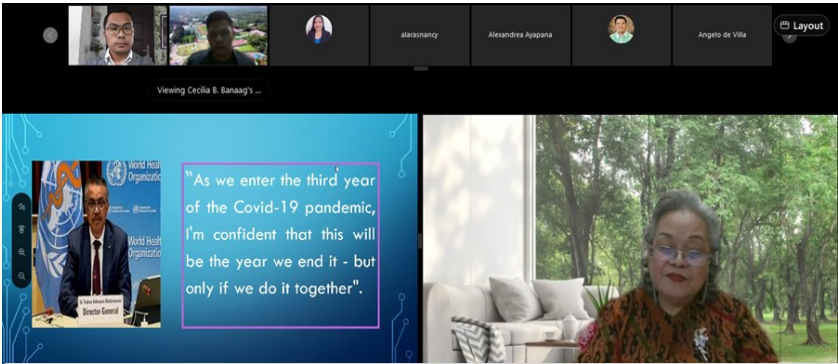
alarasnancy

Alexandrea Ayapana

Angelo de Villa

Layout

Viewing Cecilia B. Banaag's ...

World Health Organization

World Health Organization

Dr Tedros Adhanom Ghebreyesus
Director-General

"As we enter the third year of the Covid-19 pandemic, I'm confident that this will be the year we end it - but only if we do it together".